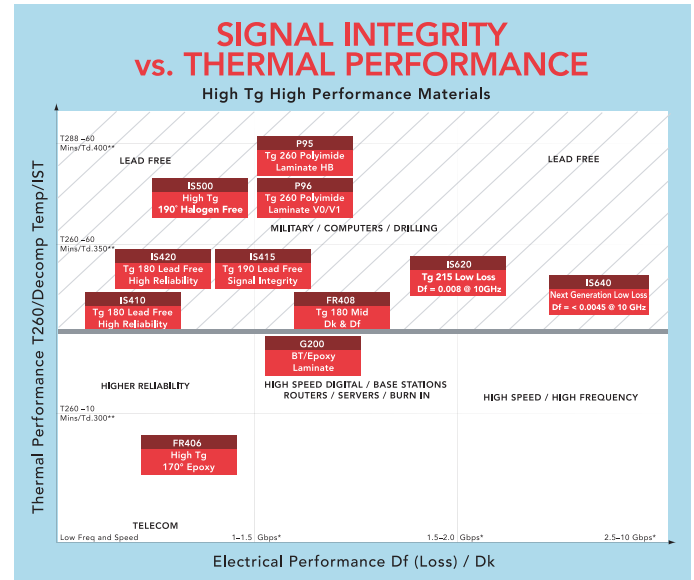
SIGNAL INTEGRITY
vs. THERMAL PERFORMANCE

High Tg High Performance Materials

Thermal Performance T260/Decomp Temp/IST

T288 –60 Mins/Td.400**

LEAD FREE

P95
Tg 260 Polyimide Laminate HB

LEAD FREE

IS500
High Tg
190° Halogen Free

P96
Tg 260 Polyimide Laminate V0/V1

MILITARY / COMPUTERS / DRILLING

T260 –60 Mins/Td.350**

IS420
Tg 180 Lead Free
High Reliability

IS415
Tg 190 Lead Free
Signal Integrity

IS620
Tg 215 Low Loss
Df = 0.008 @ 10GHz

IS640
Next Generation Low Loss
Df = < 0.0045 @ 10 GHz

IS410
Tg 180 Lead Free
High Reliability

FR408
Tg 180 Mid
Dk & Df

G200
BT/Epoxy
Laminate

HIGHER RELIABILITY

HIGH SPEED DIGITAL / BASE STATIONS
ROUTERS / SERVERS / BURN IN

HIGH SPEED / HIGH FREQUENCY

T260 –10 Mins/Td.300**

FR406
High Tg
170° Epoxy

TELECOM

Low Freq and Speed

1–1.5 Gbps*

1.5–2.0 Gbps*

2.5–10 Gbps*

Electrical Performance Df (Loss) / Dk